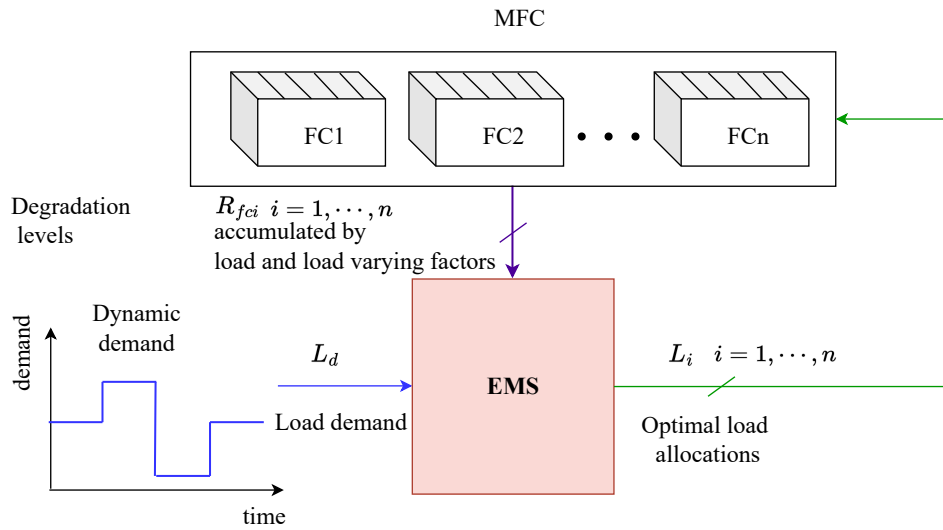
MFC

FC1

FC2

FCn

Degradation levels

$R_{fci}$ $i = 1, \cdots, n$
accumulated by
load and load varying factors

Dynamic demand

demand

time

$L_d$

Load demand

EMS

$L_i$ $i = 1, \cdots, n$

Optimal load allocations